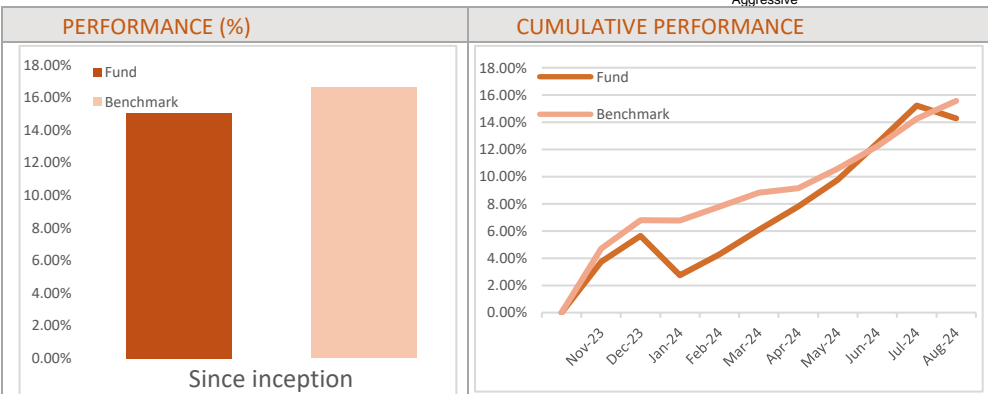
Aggressive

PERFORMANCE (%)

18.00%
16.00%
14.00%
12.00%
10.00%
8.00%
6.00%
4.00%
2.00%
0.00%

Fund
Benchmark

Since inception

CUMULATIVE PERFORMANCE

18.00%
16.00%
14.00%
12.00%
10.00%
8.00%
6.00%
4.00%
2.00%
0.00%

Fund
Benchmark

Nov-23
Dec-23
Jan-24
Feb-24
Mar-24
Apr-24
May-24
Jun-24
Jul-24
Aug-24